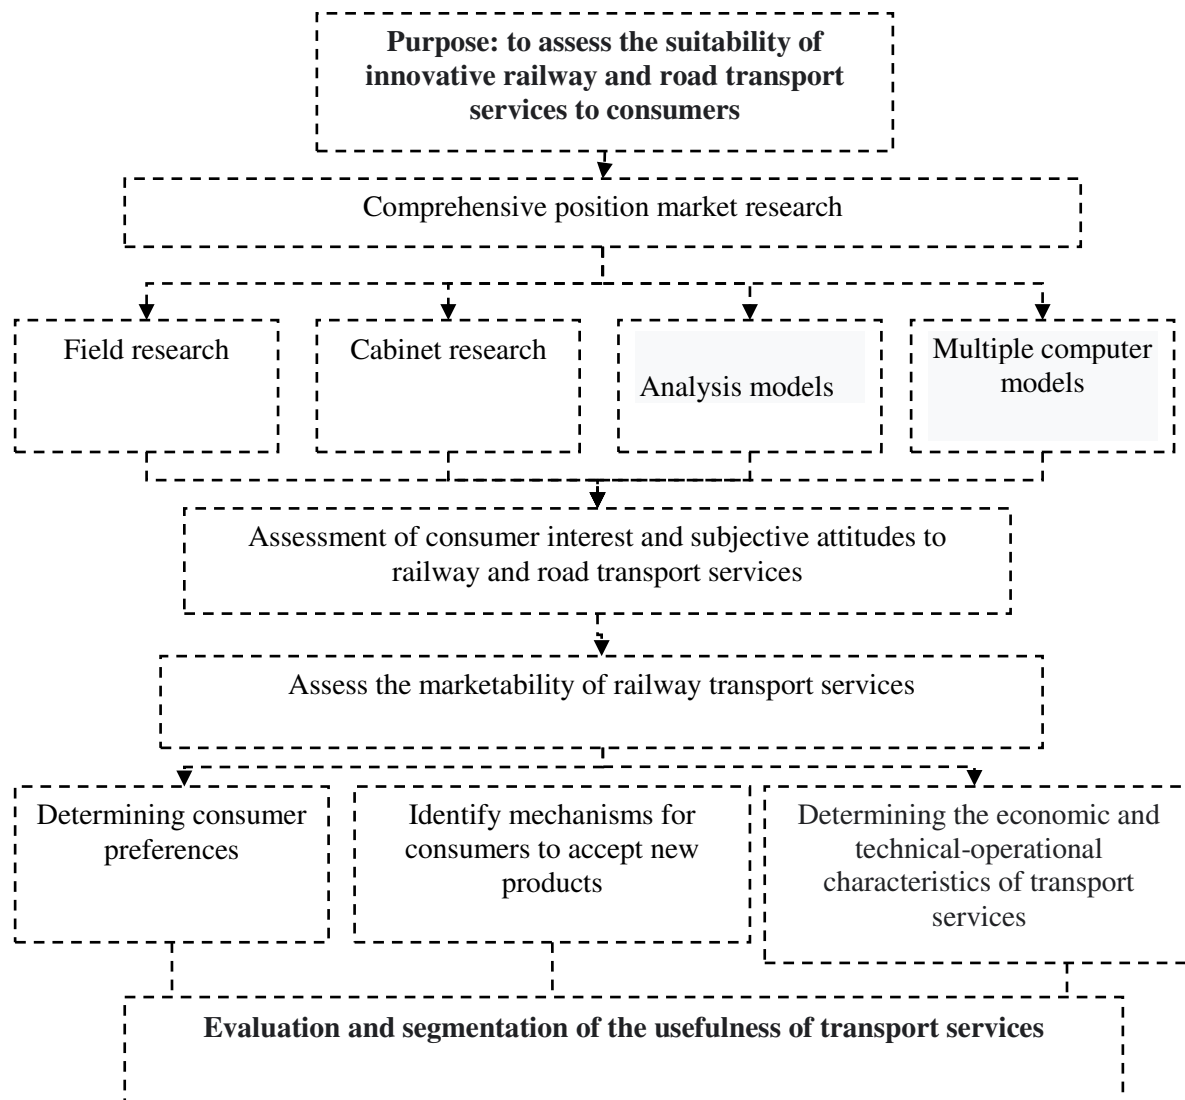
**Purpose: to assess the suitability of innovative railway and road transport services to consumers**

Comprehensive position market research

Field research

Cabinet research

Analysis models

Multiple computer models

Assessment of consumer interest and subjective attitudes to railway and road transport services

Assess the marketability of railway transport services

Determining consumer preferences

Identify mechanisms for consumers to accept new products

Determining the economic and technical-operational characteristics of transport services

**Evaluation and segmentation of the usefulness of transport services**